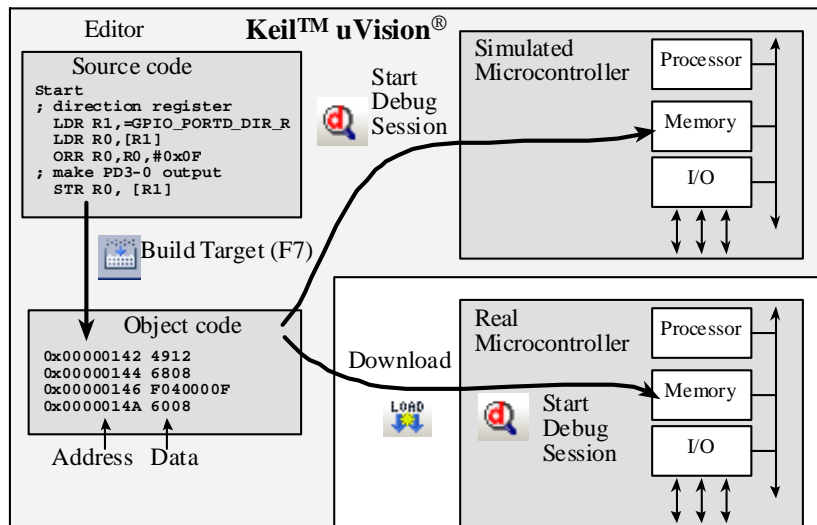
Editor

Keil™ uVision®

Source code

Start
; direction register
LDR R1,=GPIO_PORTD_DIR_R
LDR R0,[R1]
ORR R0,R0,#0x0F
; make PD3-0 output
STR R0, [R1]

Start Debug Session

Simulated Microcontroller

Processor

Memory

I/O

Build Target (F7)

Object code

0x00000142 4912
0x00000144 6808
0x00000146 F040000F
0x0000014A 6008

Address Data

Download

LOAD

Real Microcontroller

Processor

Memory

I/O

Start Debug Session